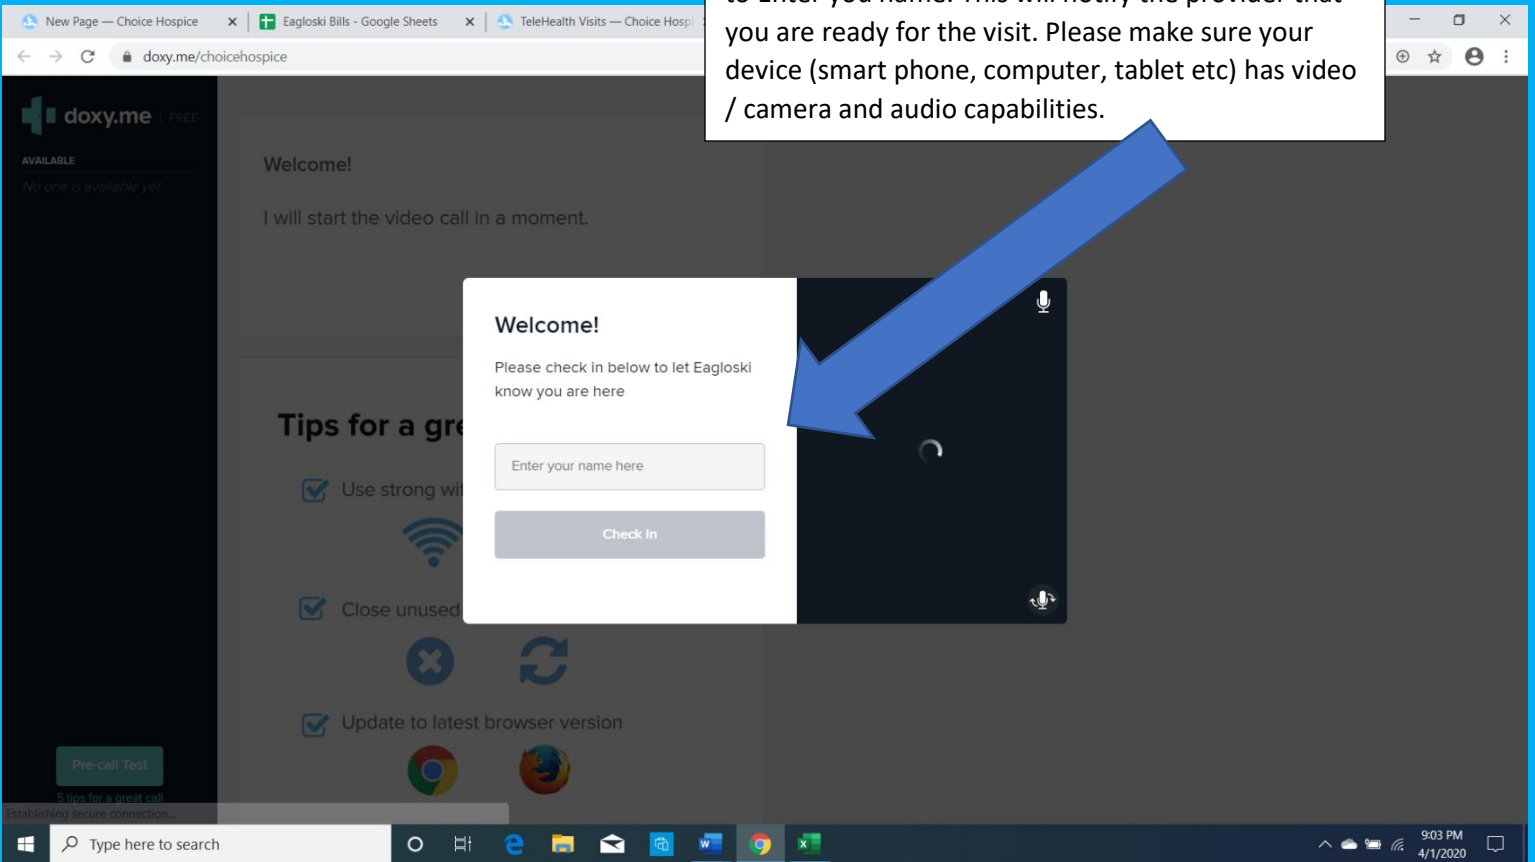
New Page — Choice Hospice
Eagloski Bills - Google Sheets
TeleHealth Visits — Choice Hospi

doxy.me/choicehospice

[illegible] you are ready for the visit. Please make sure your device (smart phone, computer, tablet etc) has video / camera and audio capabilities.

doxy.me FREE

AVAILABLE

No one is available yet

Welcome!

I will start the video call in a moment.

Welcome!

Please check in below to let Eagloski know you are here

Enter your name here

Check In

Tips for a gre

Use strong wi

Close unused

Update to latest browser version

Pre-call Test

5 tips for a great call

Establishing secure connection...

Type here to search

9:03 PM
4/1/2020